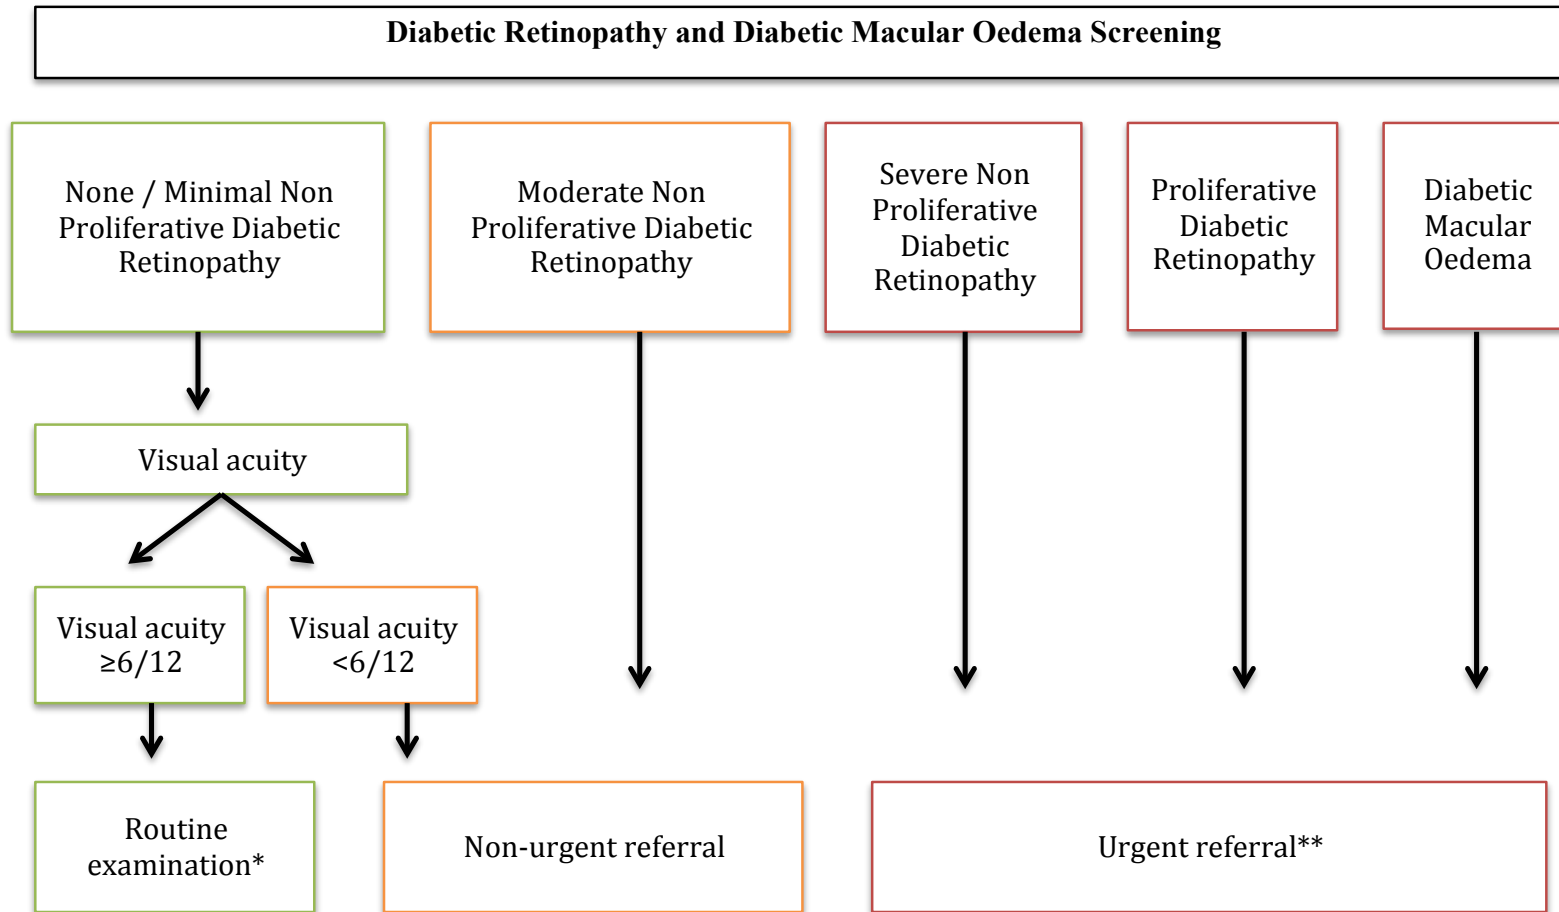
Diabetic Retinopathy and Diabetic Macular Oedema Screening

None / Minimal Non Proliferative Diabetic Retinopathy

Moderate Non Proliferative Diabetic Retinopathy

Severe Non Proliferative Diabetic Retinopathy

Proliferative Diabetic Retinopathy

Diabetic Macular Oedema

Visual acuity

Visual acuity $\geq 6/12$

Visual acuity $<6/12$

Routine examination*

Non-urgent referral

Urgent referral**